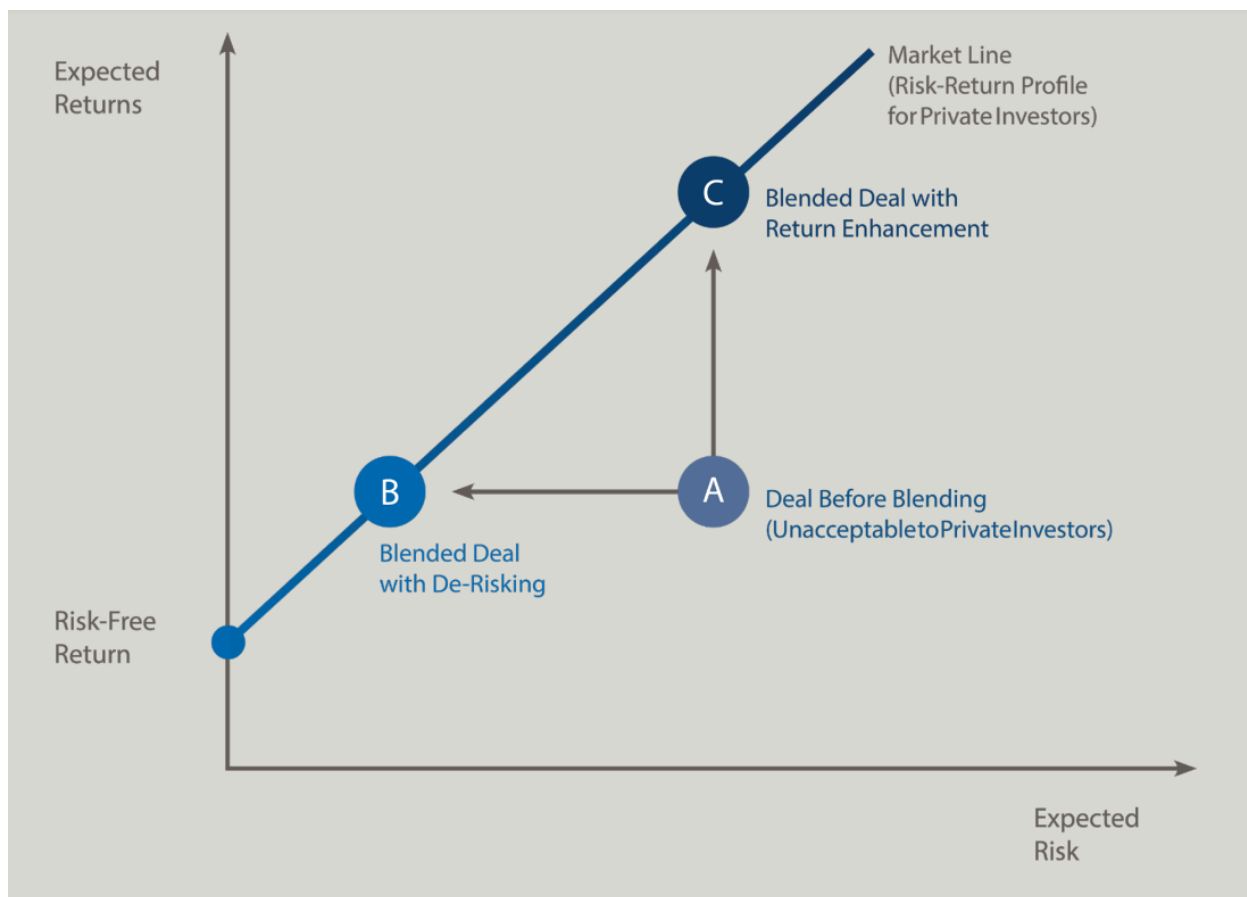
Expected Returns

Market Line (Risk-Return Profile for Private Investors)

C

Blended Deal with Return Enhancement

B

A

Deal Before Blending (UnacceptabletoPrivateInvestors)

Blended Deal with De-Risking

Risk-Free Return

Expected Risk